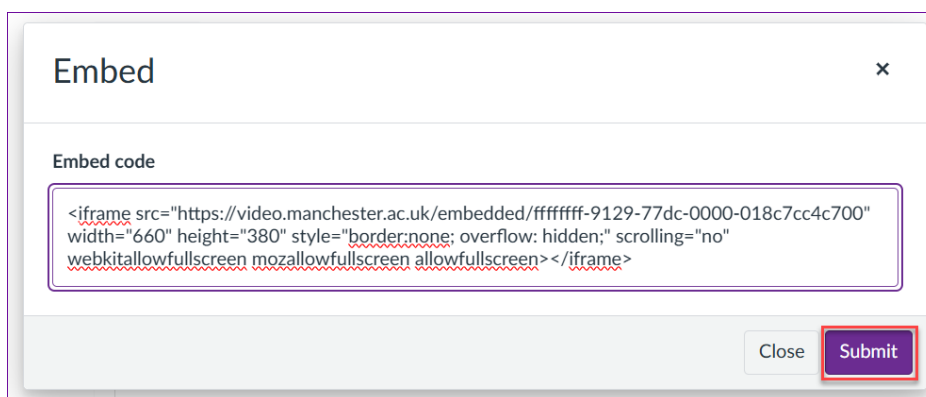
Embed

×

Embed code

<iframe src="https://video.manchester.ac.uk/embedded/ffffffff-9129-77dc-0000-018c7cc4c700" width="660" height="380" style="border:none; overflow: hidden;" scrolling="no" webkitallowfullscreen mozallowfullscreen allowfullscreen></iframe>

Close Submit